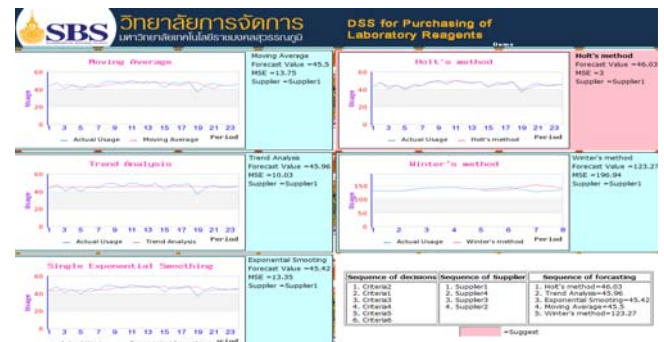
SBS วิทยาลัยการจัดการ มหาวิทยาลัยเทคโนโลยีราชมงคลสุวรรณภูมิ

DSS for Purchasing of Laboratory Reagents

Users

Moving Average

60
40
20
0

Usage

3 5 7 9 11 13 15 17 19 21 23 Period

Actual Usage Moving Average

Moving Average
Forecast Value =45.5
MSE =13.75
Supplier =Supplier1

Holt's method

60
40
20
0

Usage

3 5 7 9 11 13 15 17 19 21 23 Period

Actual Usage Holt's method

Holt's method
Forecast Value =46.03
MSE =3
Supplier =Supplier1

Trend Analysis

60
40
20
0

Usage

3 5 7 9 11 13 15 17 19 21 23 Period

Actual Usage Trend Analysis

Trend Analysis
Forecast Value =45.96
MSE =10.03
Supplier =Supplier1

Winter's method

150
100
50
0

Usage

2 3 4 5 6 7 8 Period

Actual Usage Winter's method

Winter's method
Forecast Value =123.27
MSE =196.94
Supplier =Supplier1

Single Exponential Smoothing

60
40
20
0

Usage

3 5 7 9 11 13 15 17 19 21 23 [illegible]

Exponential Smooting
Forecast Value =45.42
MSE =13.35
Supplier =Supplier1

| Sequence of decisions | Sequence of Supplier | Sequence of forcasting |
|---|---|---|
| 1. Criteria2<br>2. Criteria1<br>3. Criteria3<br>4. Criteria4<br>5. Criteria5<br>6. Criteria6 | 1. Supplier1<br>2. Supplier4<br>3. Supplier3<br>4. Supplier2 | 1. Holt's method=46.03<br>2. Trend Analysis=45.96<br>3. Exponential Smoothing=45.42<br>4. Moving Average=45.5<br>5. Winter's method=123.27 |

=Suggest